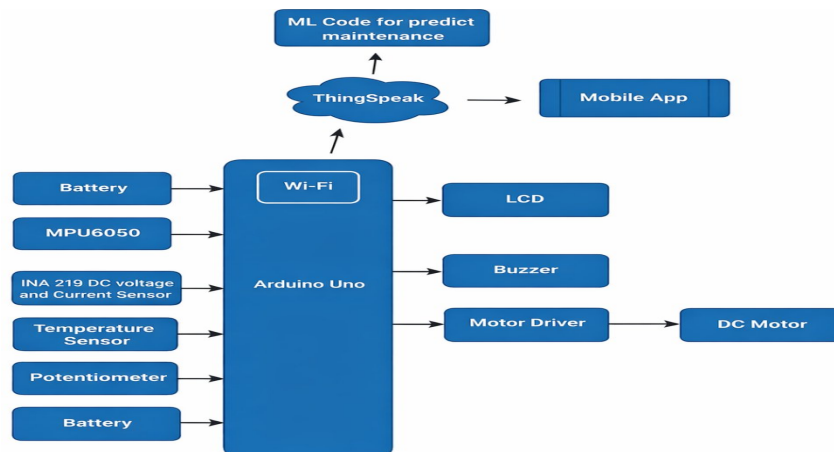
ML Code for predict maintenance

ThingSpeak

Mobile App

Battery

MPU6050

INA 219 DC voltage and Current Sensor

Temperature Sensor

Potentiometer

Battery

Wi-Fi

Arduino Uno

LCD

Buzzer

Motor Driver

DC Motor